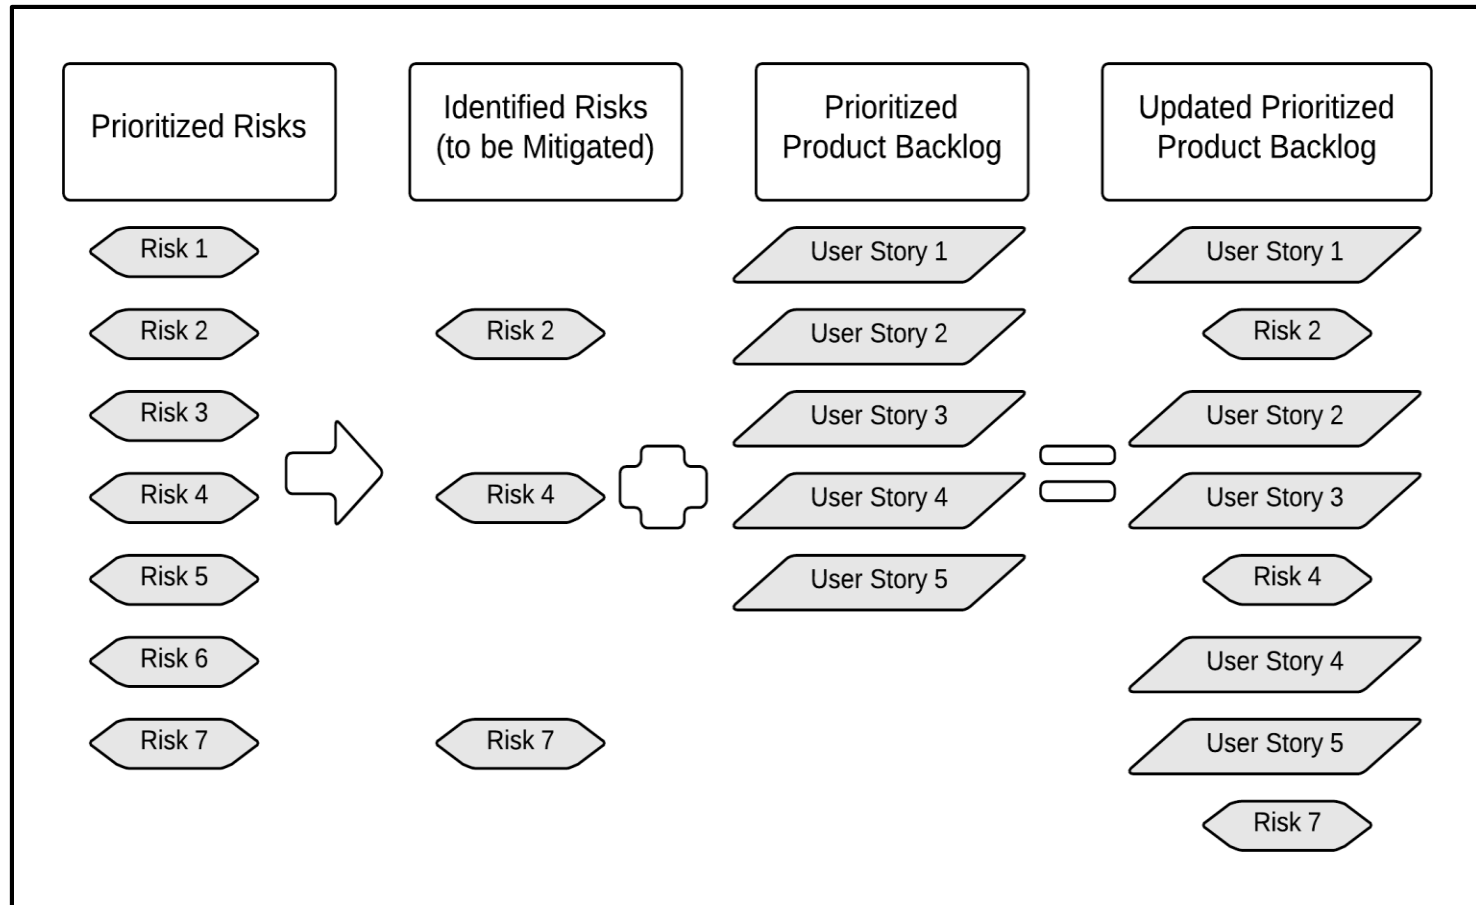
Prioritized Risks

Risk 1
Risk 2
Risk 3
Risk 4
Risk 5
Risk 6
Risk 7

Identified Risks (to be Mitigated)

Risk 2
Risk 4
Risk 7

Prioritized Product Backlog

User Story 1
User Story 2
User Story 3
User Story 4
User Story 5

Updated Prioritized Product Backlog

User Story 1
Risk 2
User Story 2
User Story 3
Risk 4
User Story 4
User Story 5
Risk 7